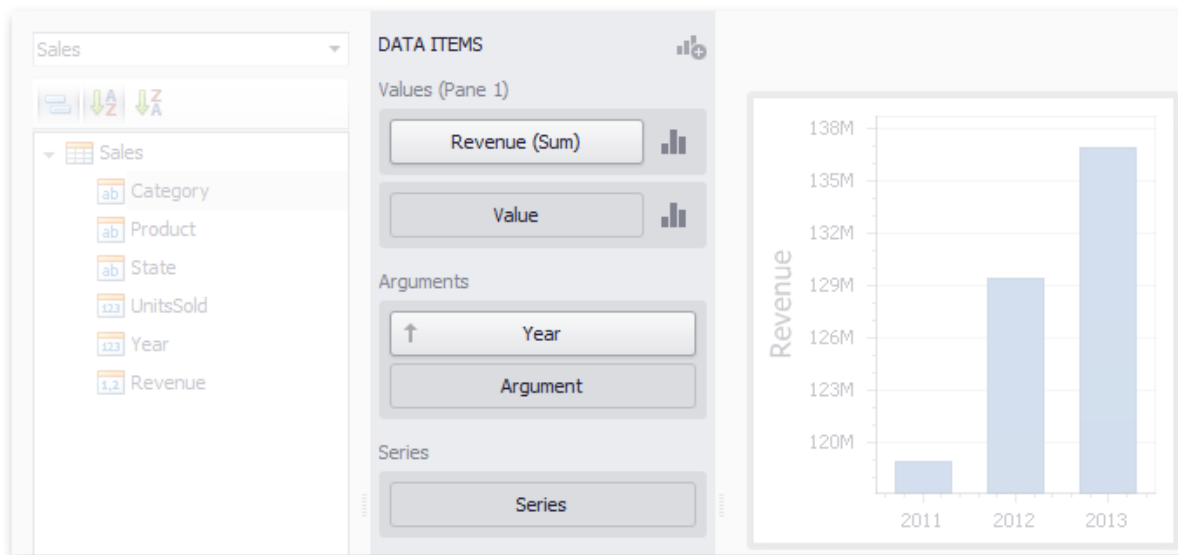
Sales

Sales
ab Category
ab Product
ab State
123 UnitsSold
123 Year
1,2 Revenue

DATA ITEMS

Values (Pane 1)

Revenue (Sum)

Value

Arguments

Year

Argument

Series

Series

Revenue

138M
135M
132M
129M
126M
123M
120M

2011
2012
2013